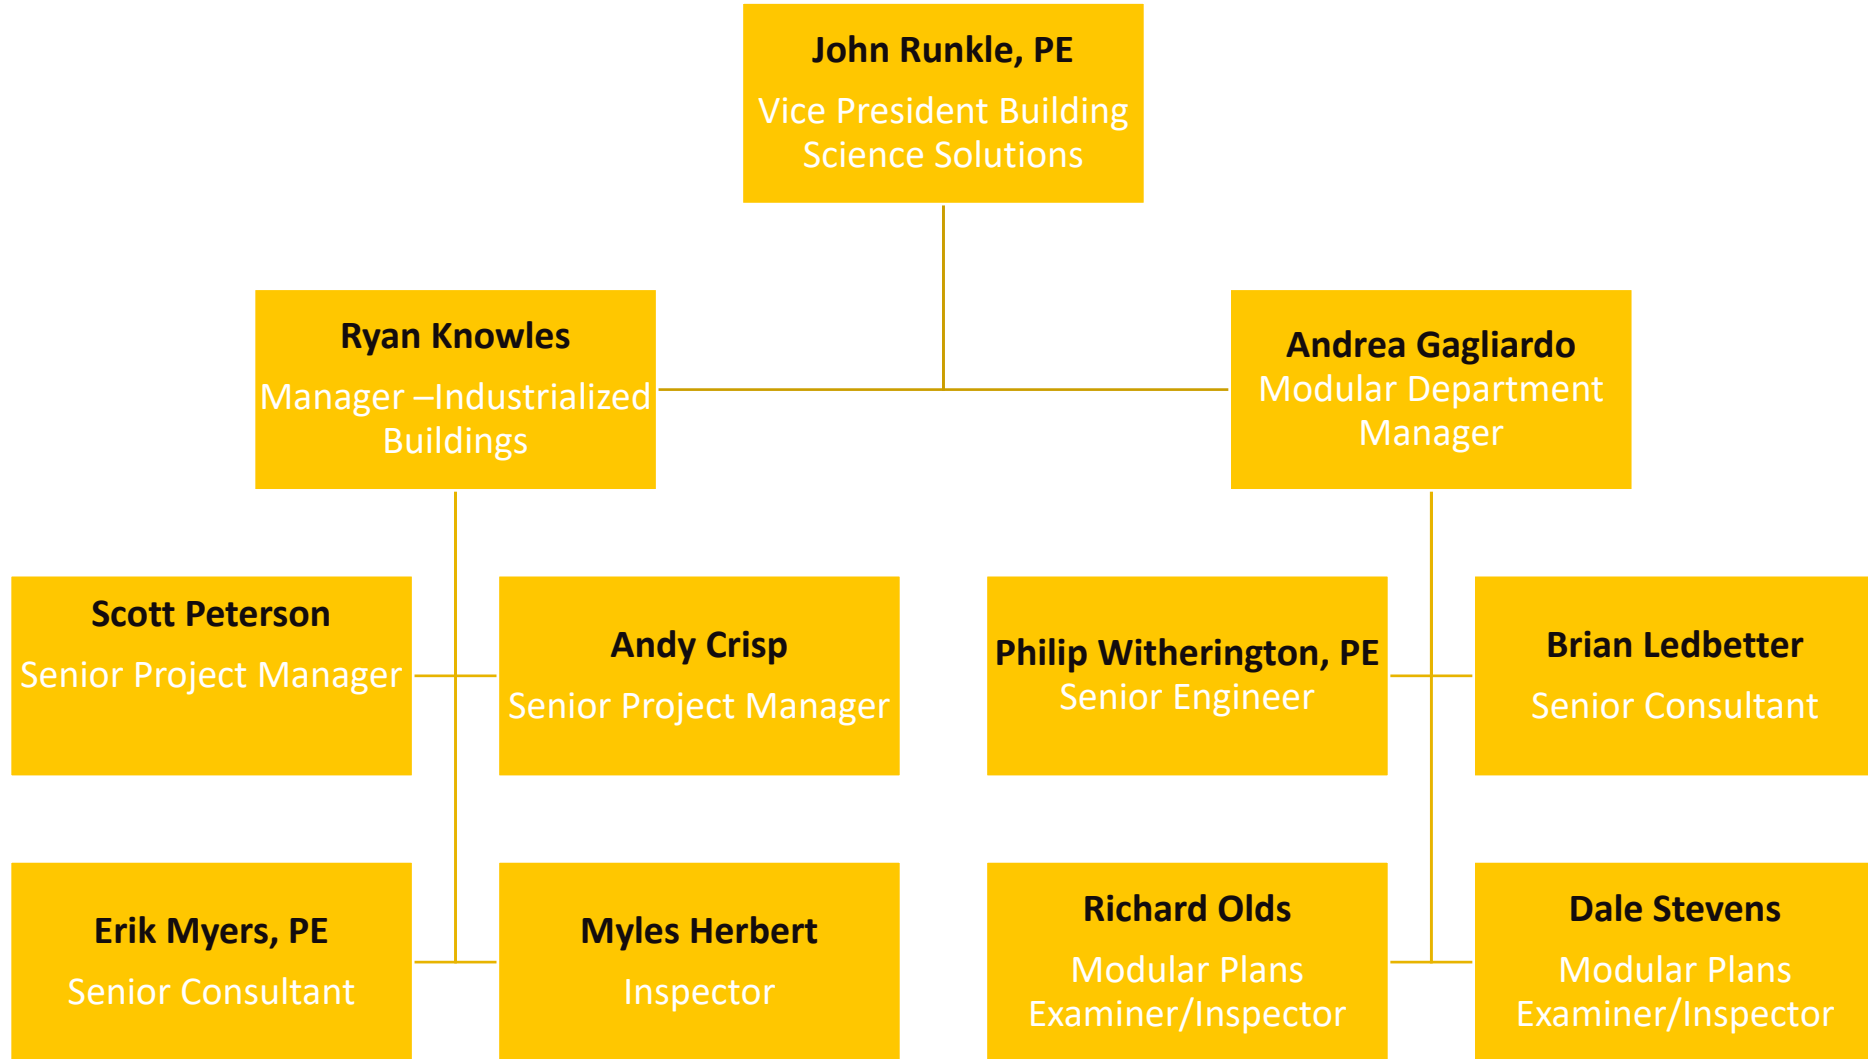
John Runkle, PE
Vice President Building Science Solutions

Ryan Knowles
Manager –Industrialized Buildings

Andrea Gagliardo
Modular Department Manager

Scott Peterson
Senior Project Manager

Andy Crisp
Senior Project Manager

Philip Witherington, PE
Senior Engineer

Brian Ledbetter
Senior Consultant

Erik Myers, PE
Senior Consultant

Myles Herbert
Inspector

Richard Olds
Modular Plans Examiner/Inspector

Dale Stevens
Modular Plans Examiner/Inspector